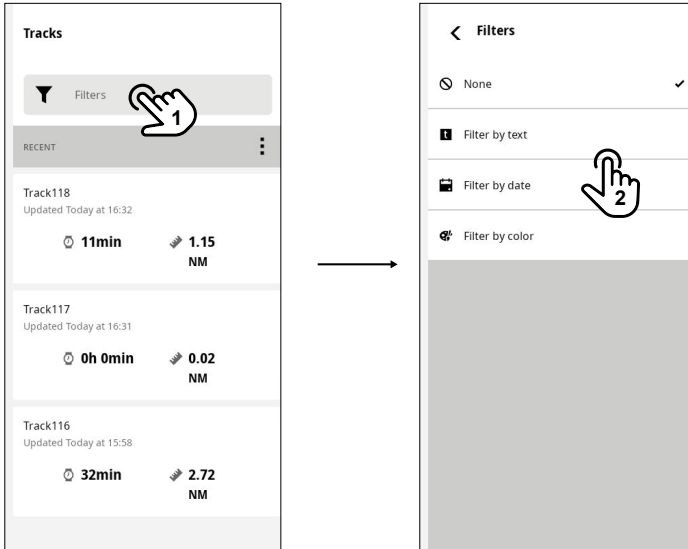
Tracks

Filters

1

RECENT

Track118
Updated Today at 16:32

11min

1.15 NM

Track117
Updated Today at 16:31

0h 0min

0.02 NM

Track116
Updated Today at 15:58

32min

2.72 NM

Filters

None

Filter by text

Filter by date

2

Filter by color